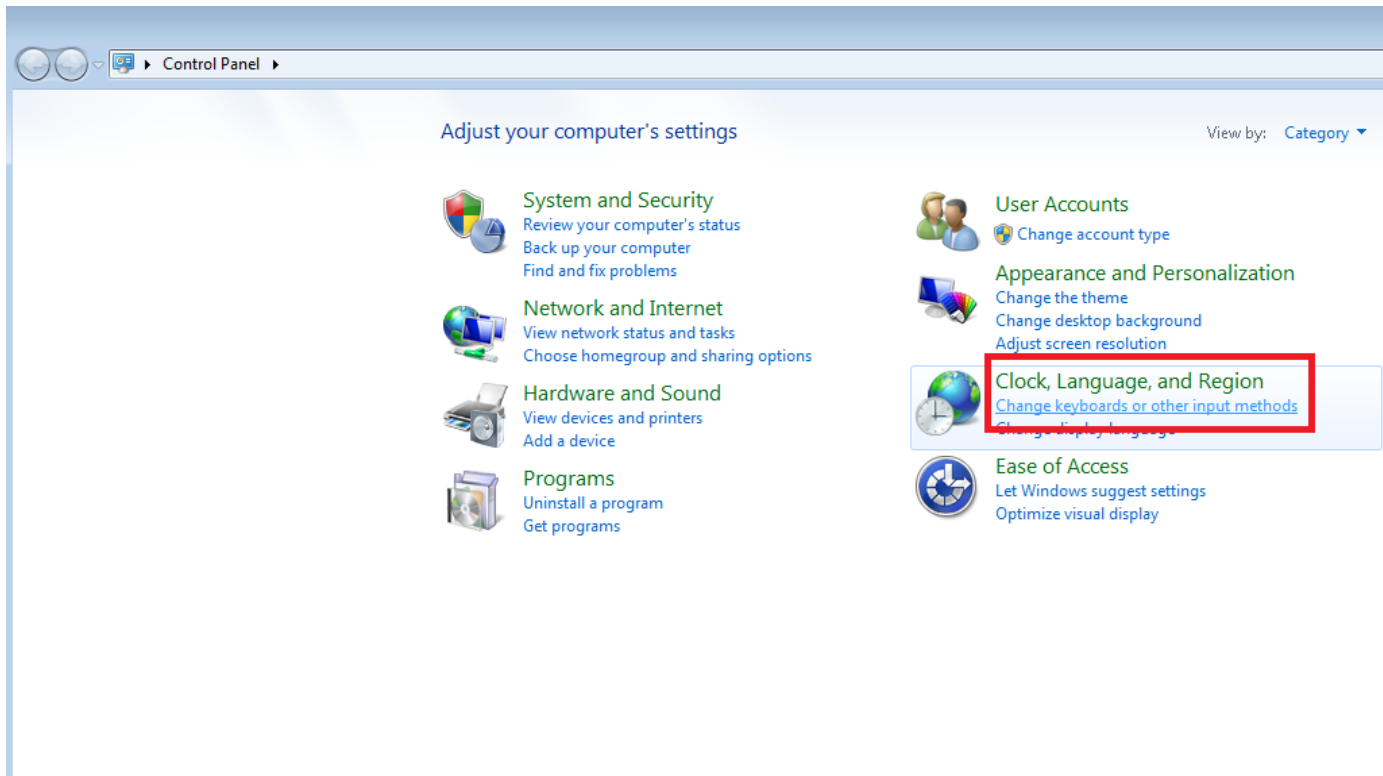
Control Panel

Adjust your computer's settings

View by: Category

System and Security
Review your computer's status
Back up your computer
Find and fix problems

Network and Internet
View network status and tasks
Choose homegroup and sharing options

Hardware and Sound
View devices and printers
Add a device

Programs
Uninstall a program
Get programs

User Accounts
Change account type

Appearance and Personalization
Change the theme
Change desktop background
Adjust screen resolution

Clock, Language, and Region
Change keyboards or other input methods
Change display language

Ease of Access
Let Windows suggest settings
Optimize visual display